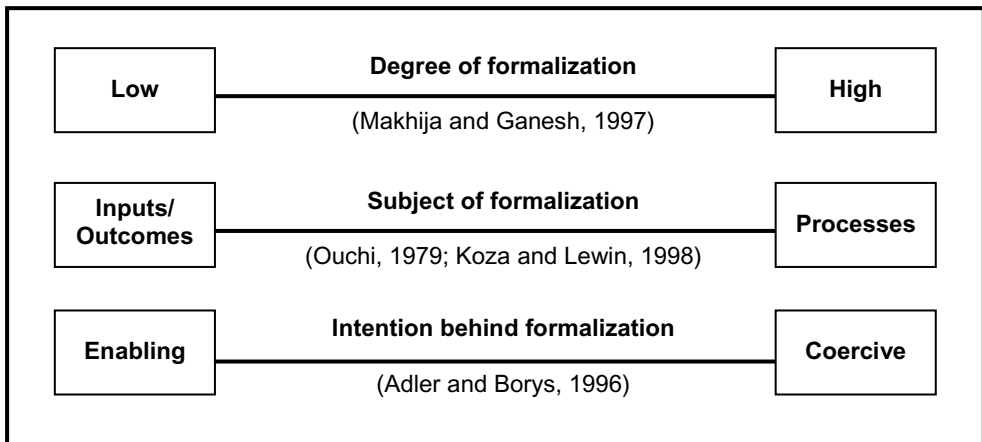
Low

Degree of formalization

(Makhija and Ganesh, 1997)

High

Inputs/ Outcomes

Subject of formalization

(Ouchi, 1979; Koza and Lewin, 1998)

Processes

Enabling

Intention behind formalization

(Adler and Borys, 1996)

Coercive